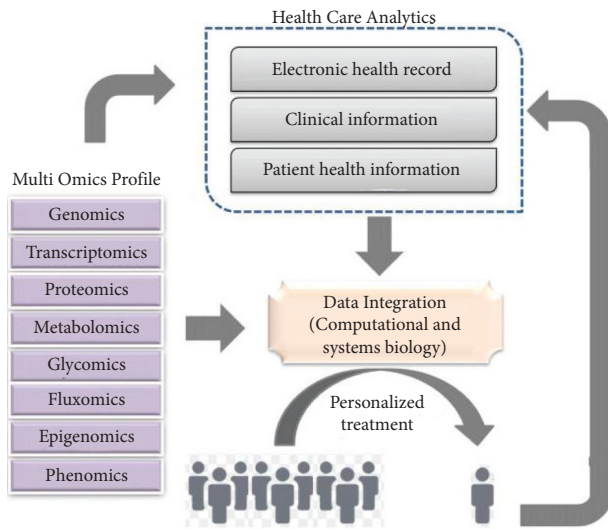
Health Care Analytics

Electronic health record

Clinical information

Patient health information

Multi Omics Profile

Genomics

Transcriptomics

Proteomics

Metabolomics

Glycomics

Fluxomics

Epigenomics

Phenomics

Data Integration (Computational and systems biology)

Personalized treatment